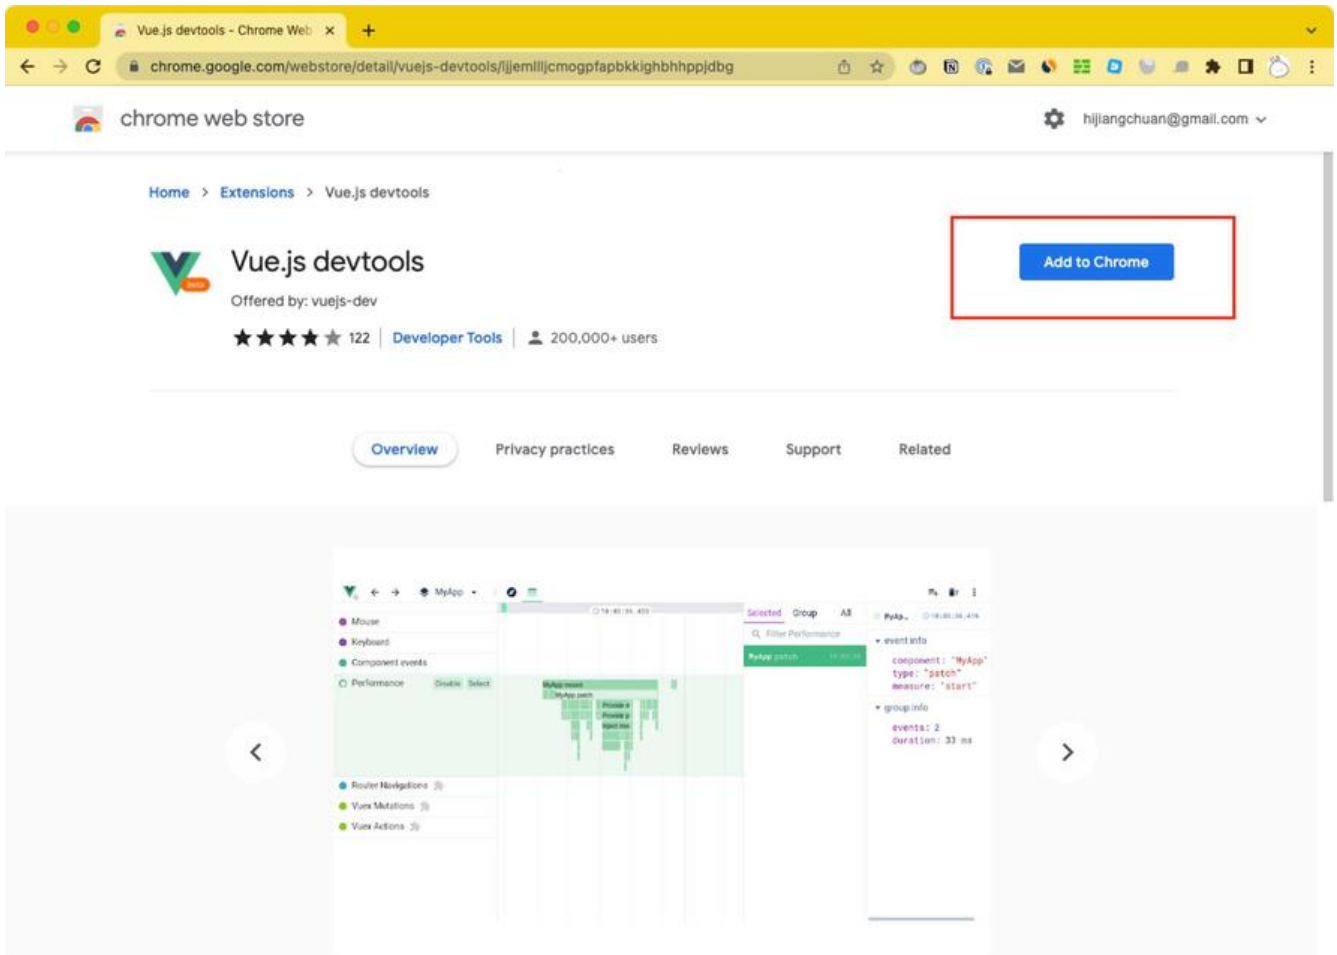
Vue.js devtools - Chrome Web ×

chrome.google.com/webstore/detail/vuejs-devtools/ljjemllljcmogpfapbkkighbhhppjdbg

chrome web store

hijiangchuan@gmail.com

Home > Extensions > Vue.js devtools

Vue.js devtools

Offered by: vuejs-dev

122 | Developer Tools | 200,000+ users

Add to Chrome

Overview Privacy practices Reviews Support Related

MyApp

Mouse
Keyboard
Component events
Performance Disable Select
Router Navigations
Vuex Mutations
Vuex Actions

MyApp mount
MyApp patch

Selected Group All
Filter Performance
MyApp patch

event info
component: "MyApp"
type: "patch"
measure: "start"
group info
events: 2
duration: 33 ms